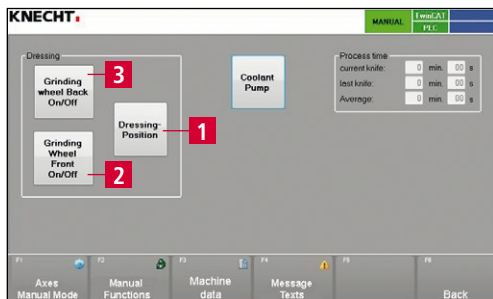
KNECHT.

MANUAL

TwinCAT

PLC

Dressing

Grinding wheel Back On/Off

3

Dressing-Position

1

Grinding Wheel Front On/Off

2

Coolant Pump

Process time

current knife: 0 min. 00 s

last knife: 0 min. 00 s

Average: 0 min. 00 s

F1 Axes Manual Mode

F2 Manual Functions

F3 Machine data

F4 Message Texts

F5

F6 Back